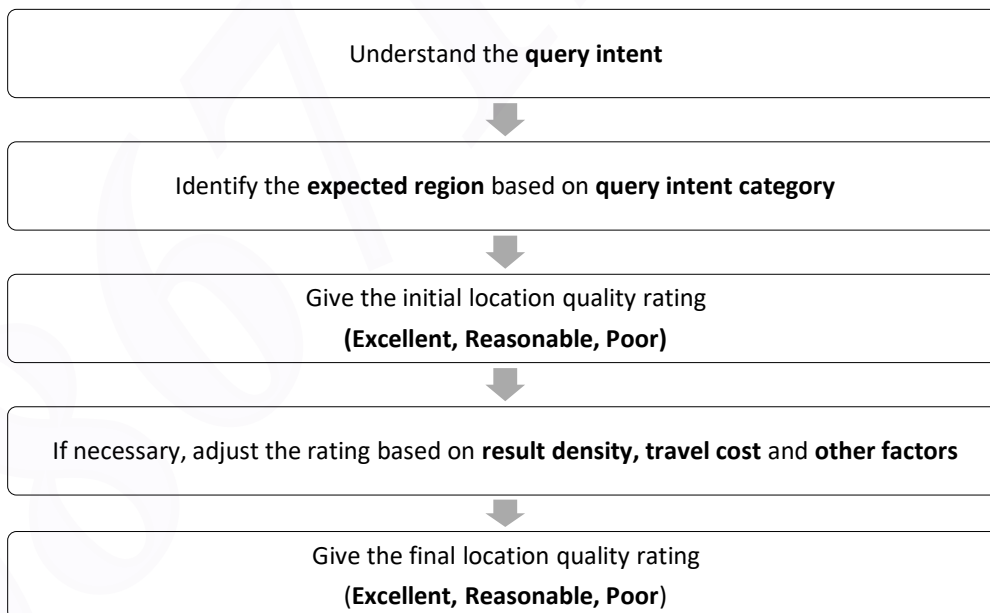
Understand the **query intent**

Identify the **expected region** based on **query intent category**

Give the initial location quality rating
**(Excellent, Reasonable, Poor)**

If necessary, adjust the rating based on **result density, travel cost** and **other factors**

Give the final location quality rating
(**Excellent, Reasonable, Poor**)